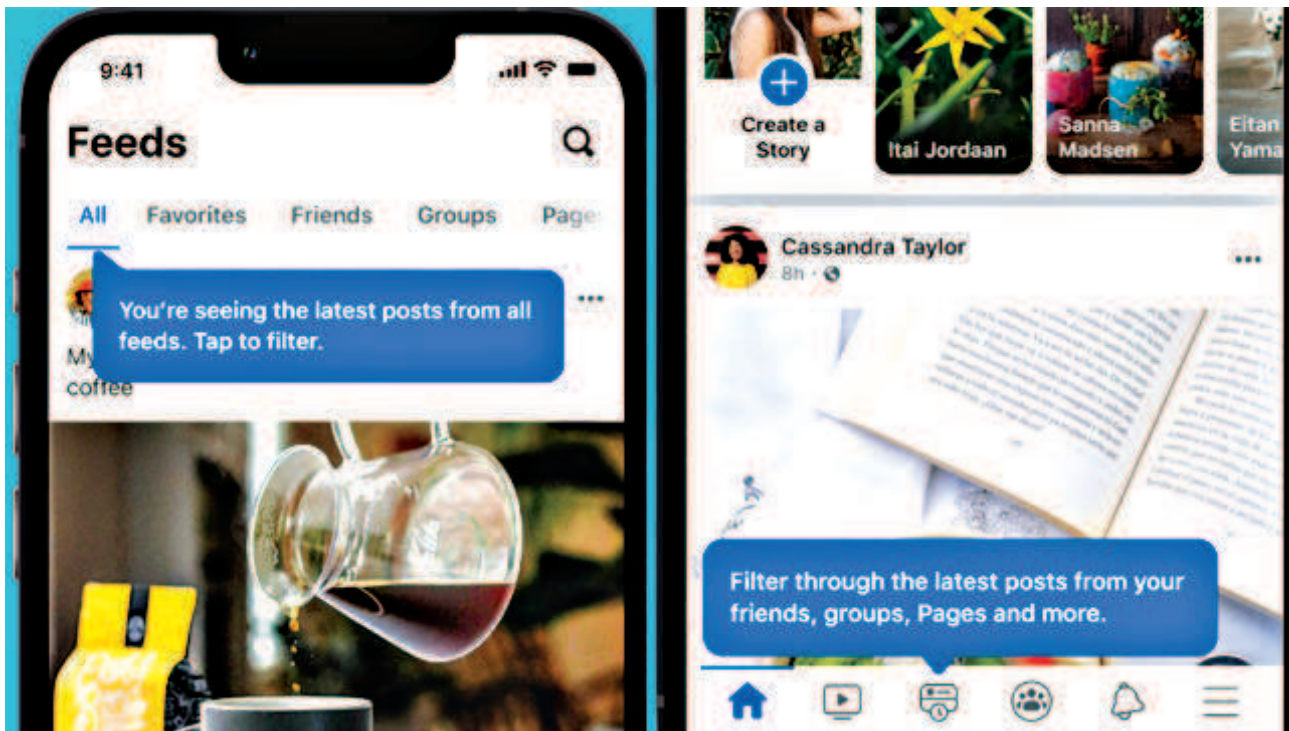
9:41

Feeds

All Favorites Friends Groups Page

You're seeing the latest posts from all feeds. Tap to filter.

My coffee

Create a Story

Itai Jordaan

Sanna Madsen

Eitan Yama

Cassandra Taylor
8h ·

Filter through the latest posts from your friends, groups, Pages and more.